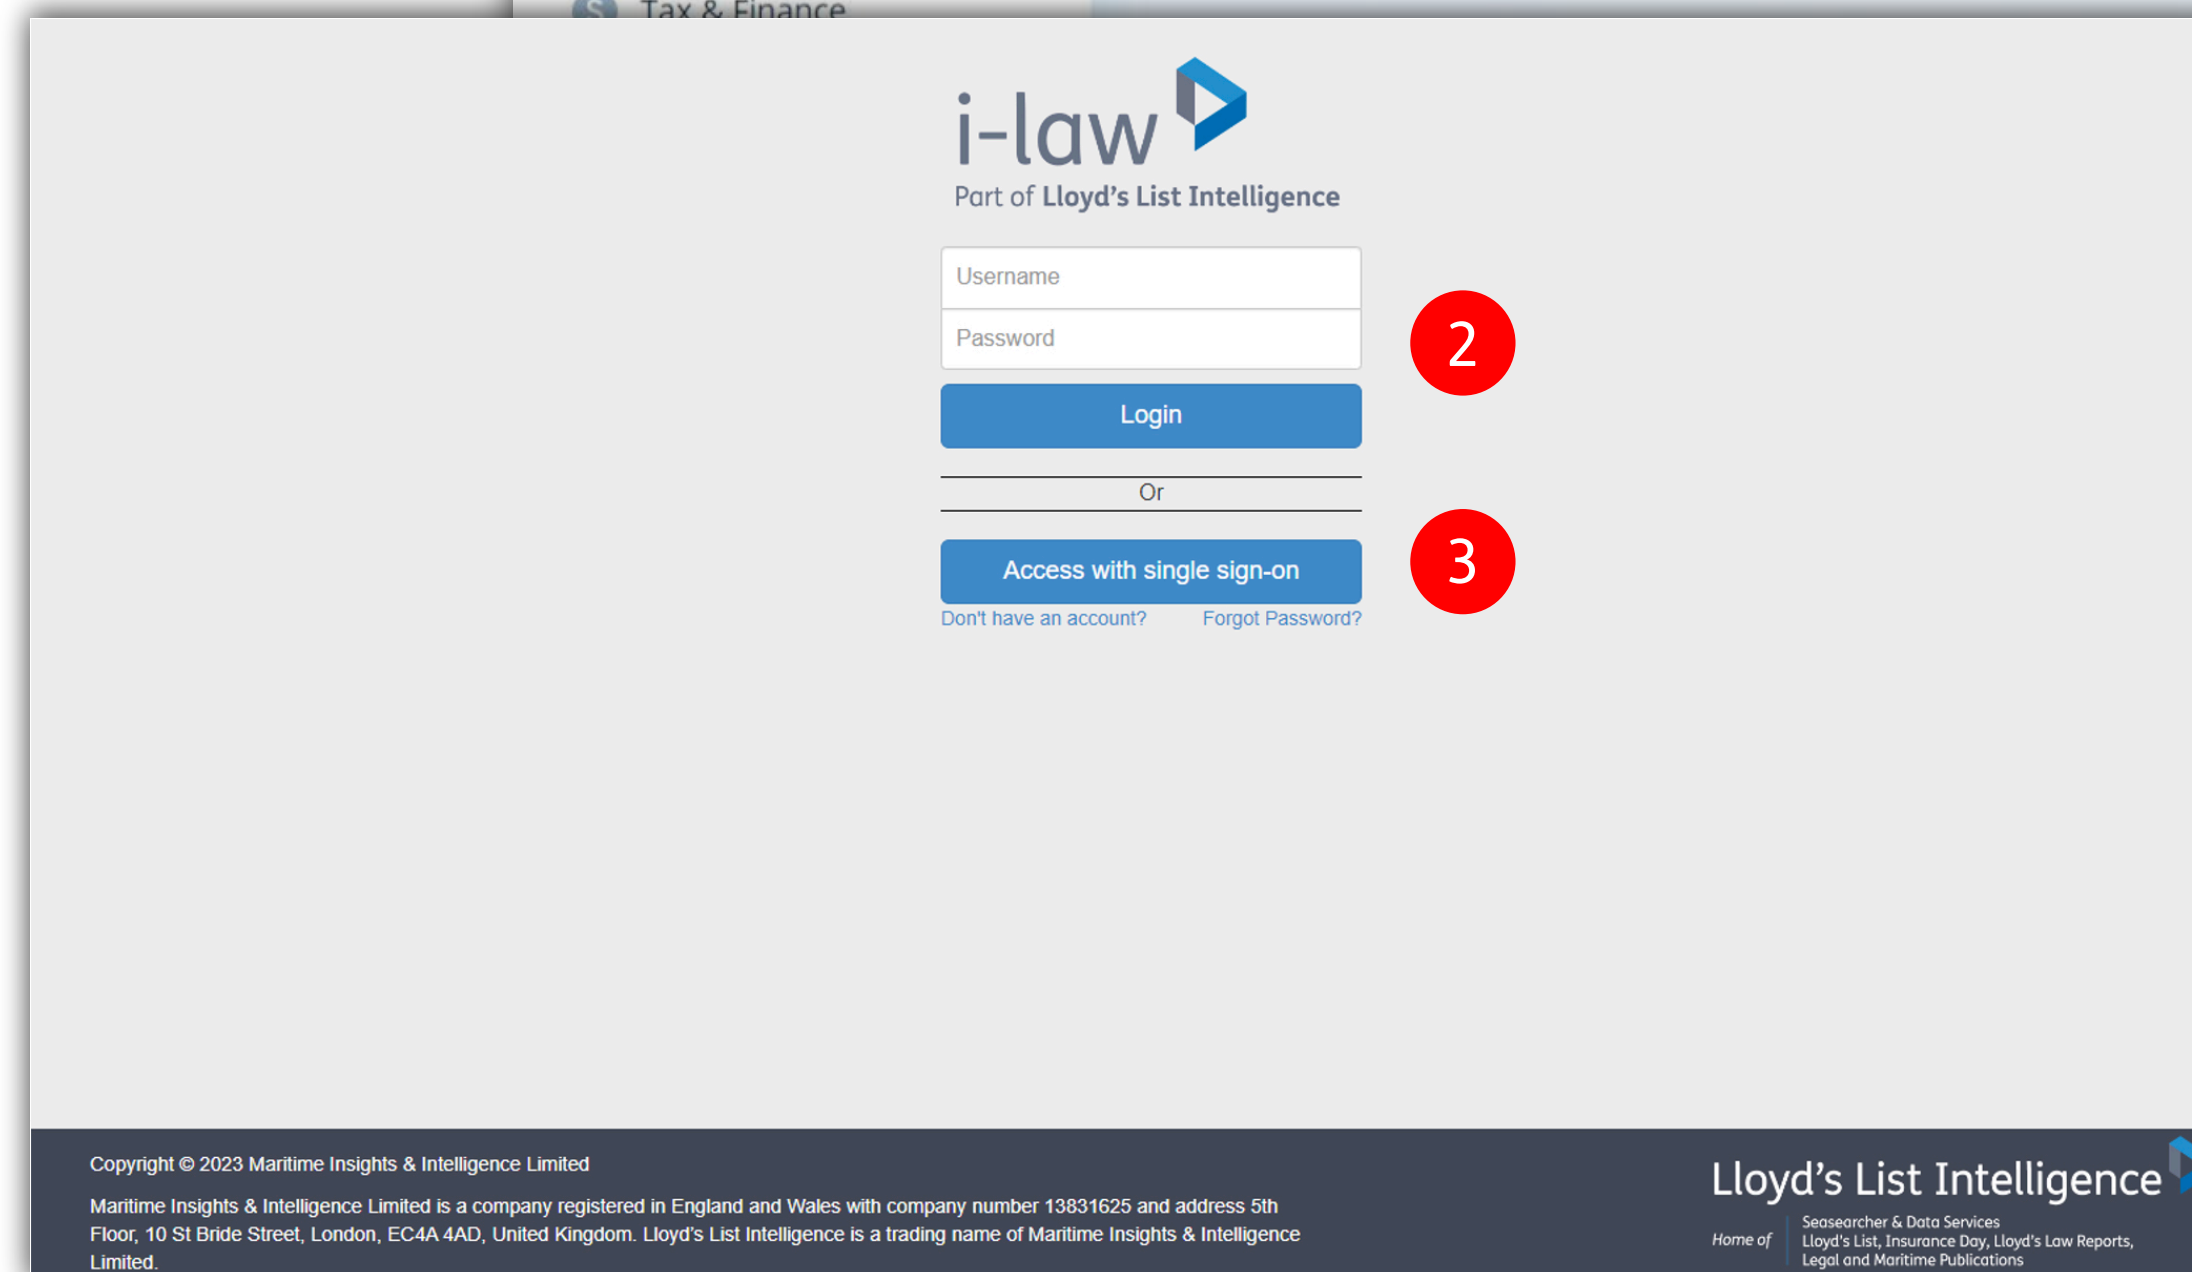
Tax & Finance

i-law

Part of Lloyd's List Intelligence

Username

Password

Login

2

Or

Access with single sign-on

3

Don't have an account?

Forgot Password?

Copyright © 2023 Maritime Insights & Intelligence Limited

Maritime Insights & Intelligence Limited is a company registered in England and Wales with company number 13831625 and address 5th Floor, 10 St Bride Street, London, EC4A 4AD, United Kingdom. Lloyd's List Intelligence is a trading name of Maritime Insights & Intelligence Limited.

Lloyd's List Intelligence

Home of

Seasearcher & Data Services
Lloyd's List, Insurance Day, Lloyd's Law Reports, Legal and Maritime Publications